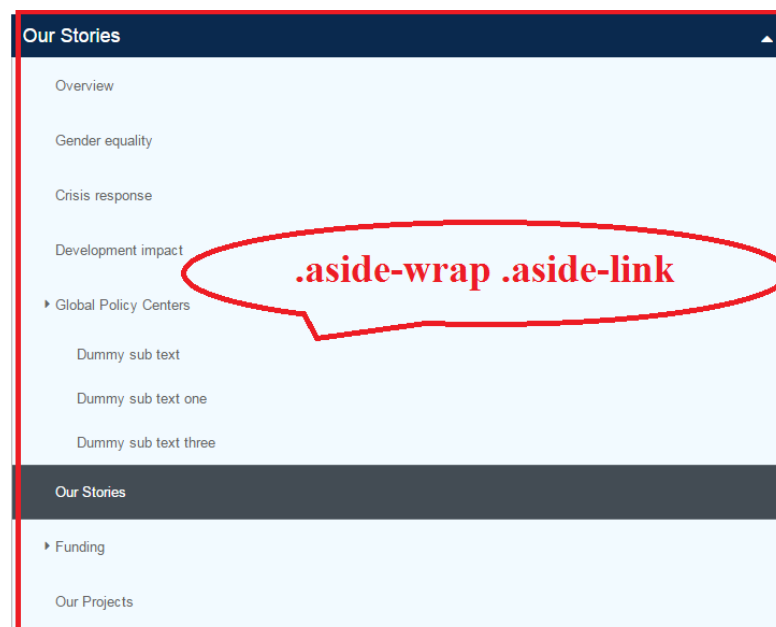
Our Stories

Overview

Gender equality

Crisis response

Development impact

.aside-wrap .aside-link

Global Policy Centers

Dummy sub text

Dummy sub text one

Dummy sub text three

Our Stories

Funding

Our Projects